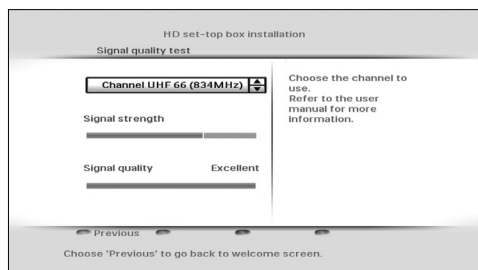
HD set-top box installation

Signal quality test

Channel UHF 66 (834MHz)

Signal strength

Signal quality Excellent

Choose the channel to use. Refer to the user manual for more information.

Previous

Choose 'Previous' to go back to welcome screen.